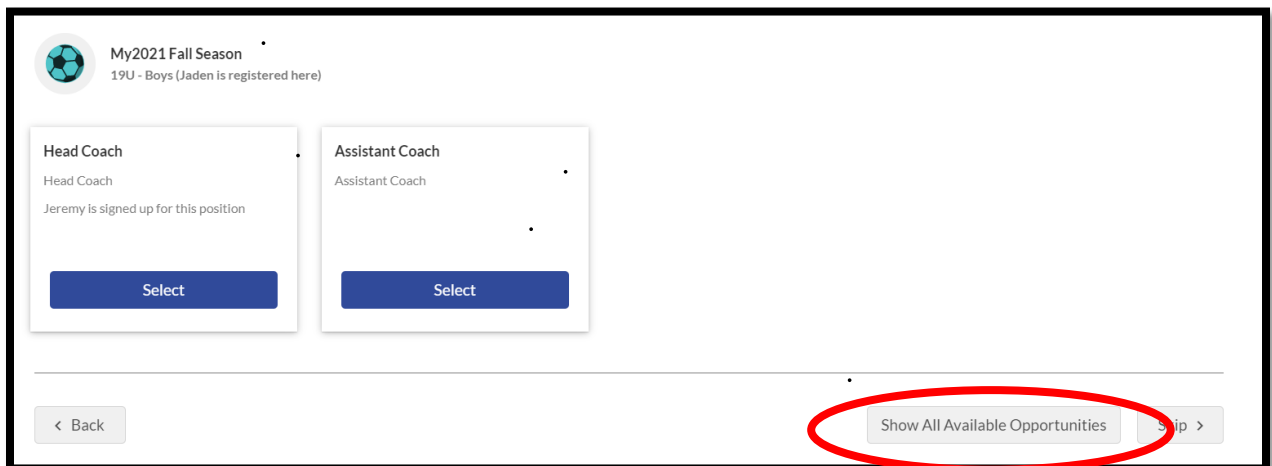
My2021 Fall Season
19U - Boys (Jaden is registered here)

Head Coach
Head Coach
Jeremy is signed up for this position
Select

Assistant Coach
Assistant Coach
Select

< Back

Show All Available Opportunities

Skip >